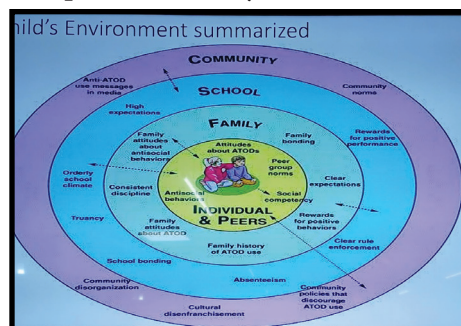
ild's Environment summarized

COMMUNITY

Anti-ATOD use messages in media

Community norms

SCHOOL

High expectations

FAMILY

Family attitudes about antisocial behaviors

Family bonding

Rewards for positive performance

Attitudes about ATODs

Peer group norms

Orderly school climate

Consistent discipline

Antisocial behaviors

Social competency

Clear expectations

INDIVIDUAL & PEERS

Truancy

Family attitudes about ATOD

Rewards for positive behaviors

Family history of ATOD use

Clear rule enforcement

School bonding

Absenteeism

Community disorganization

Community policies that discourage ATOD use

Cultural disenfranchisement